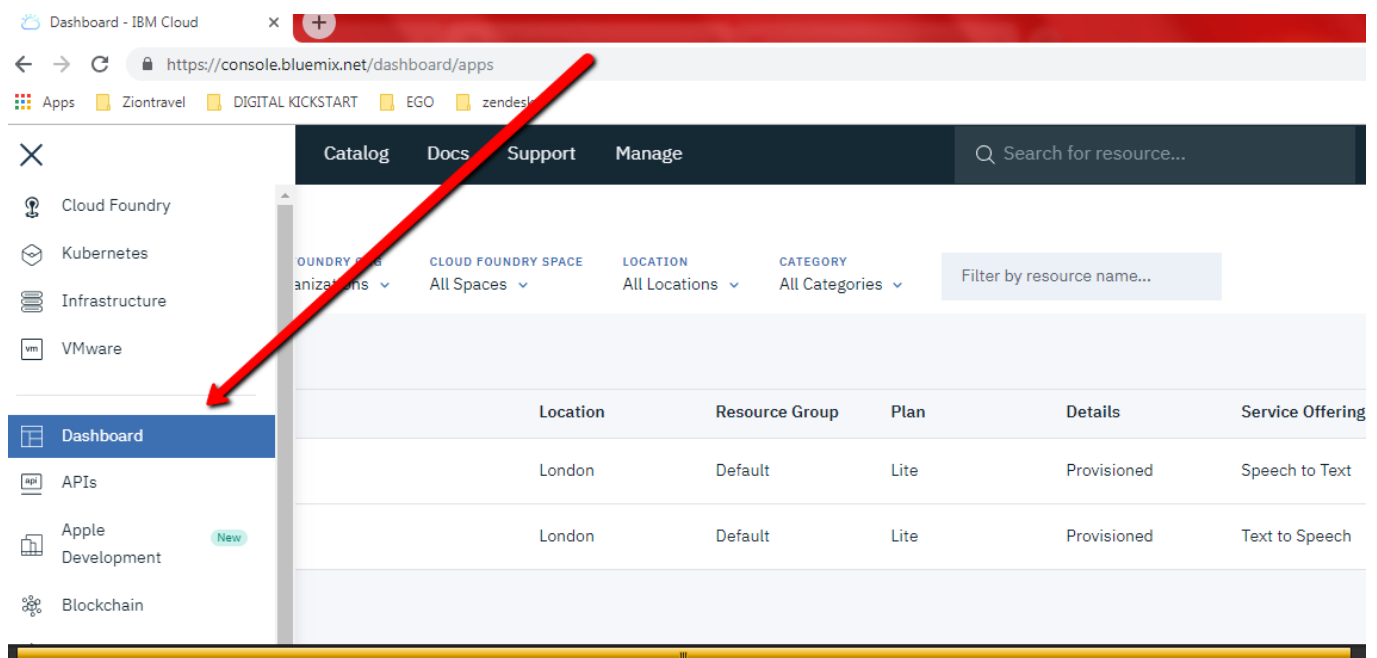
Dashboard - IBM Cloud ×

https://console.bluemix.net/dashboard/apps

Apps Ziontravel DIGITAL KICKSTART EGO zendesk

Catalog Docs Support Manage

Search for resource...

Cloud Foundry
Kubernetes
Infrastructure
VMware
Dashboard
APIs
Apple Development New
Blockchain

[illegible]OUNDRY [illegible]
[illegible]anizations

CLOUD FOUNDRY SPACE
All Spaces

LOCATION
All Locations

CATEGORY
All Categories

Filter by resource name...

| Location | Resource Group | Plan | Details | Service Offering |
|---|---|---|---|---|
| London | Default | Lite | Provisioned | Speech to Text |
| London | Default | Lite | Provisioned | Text to Speech |